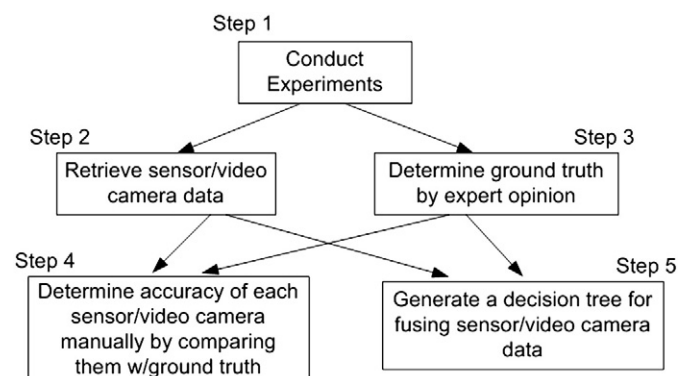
Step 1

Conduct Experiments

Step 2

Retrieve sensor/video camera data

Step 3

Determine ground truth by expert opinion

Step 4

Determine accuracy of each sensor/video camera manually by comparing them w/ground truth

Step 5

Generate a decision tree for fusing sensor/video camera data